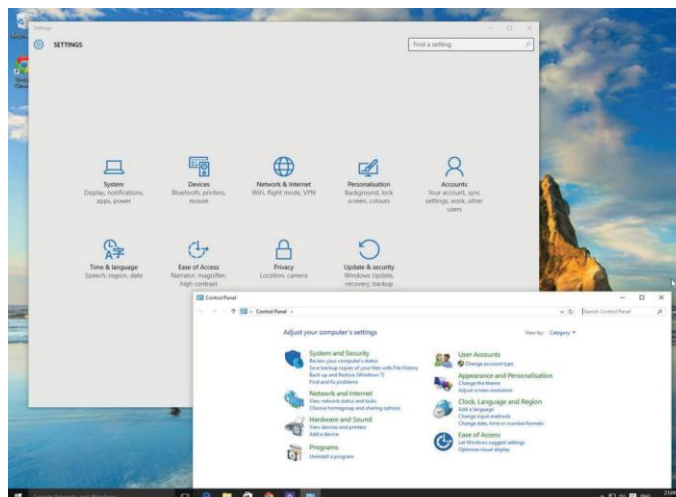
Settings

SETTINGS

Find a setting

System
Display, notifications, apps, power

Devices
Bluetooth, printers, mouse

Network & Internet
WiFi, flight mode, VPN

Personalisation
Background, lock screen, colours

Accounts
Your account, sync settings, work, other users

Time & language
Speech, region, date

Ease of Access
Narrator, magnifier, high contrast

Privacy
Location, camera

Update & security
Windows Update, recovery, backup

Control Panel

Control Panel

Search Control Panel

Adjust your computer's settings

View by: Category

System and Security
Review your computer's status
Save backup copies of your files with File History
Back up and Restore (Windows 7)
Find and fix problems

Network and Internet
View network status and tasks
Choose homegroup and sharing options

Hardware and Sound
View devices and printers
Add a device

Programs
Uninstall a program

User Accounts
Change account type

Appearance and Personalisation
Change the theme
Adjust screen resolution

Clock, Language and Region
Add a language
Change input methods
Change date, time or number formats

Ease of Access
Let Windows suggest settings
Optimise visual display